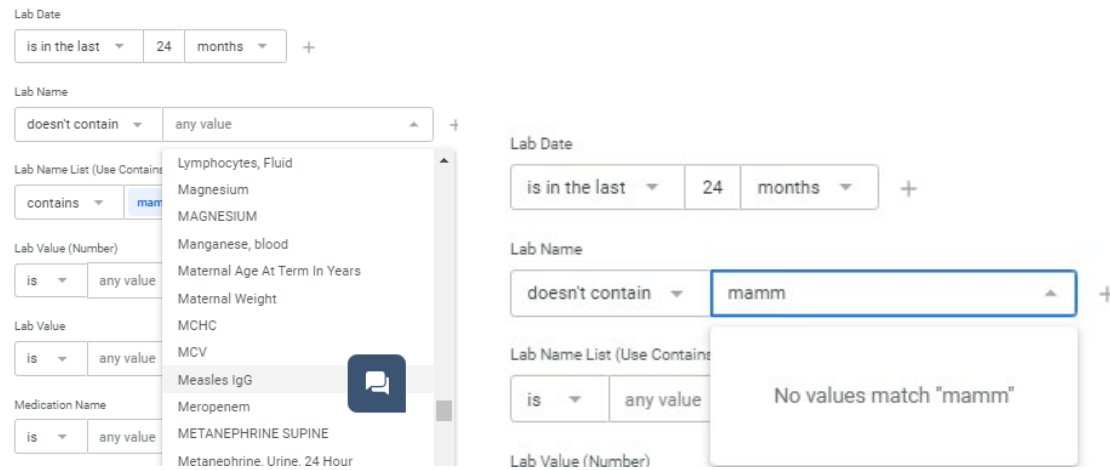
Lab Date

is in the last 24 months +

Lab Name

doesn't contain any value +

Lab Name List (Use Contains

contains mam

Lab Value (Number)

is any value

Lab Value

is any value

Medication Name

is any value

Lymphocytes, Fluid
Magnesium
MAGNESIUM
Manganese, blood
Maternal Age At Term In Years
Maternal Weight
MCHC
MCV
Measles IgG
Meropenem
METANEPHRINE SUPINE
Metanephrine, Urine, 24 Hour

Lab Date

is in the last 24 months +

Lab Name

doesn't contain mamm +

Lab Name List (Use Contains

is any value

No values match "mamm"

Lab Value (Number)